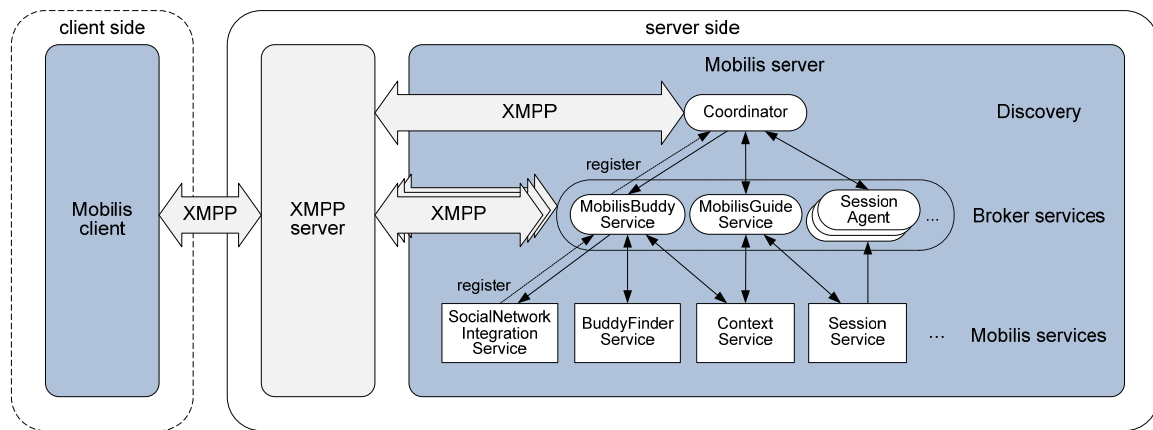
client side

Mobilis client

XMPP

server side

XMPP server

Mobilis server

XMPP

Coordinator

Discovery

register

XMPP

MobilisBuddy Service

MobilisGuide Service

Session Agent

...

Broker services

register

SocialNetwork Integration Service

BuddyFinder Service

Context Service

Session Service

...

Mobilis services